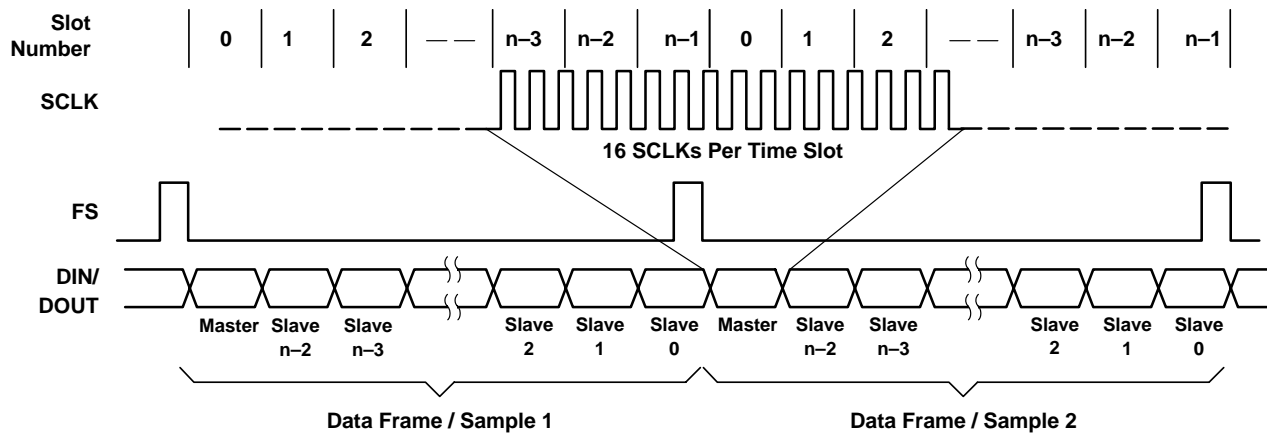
Slot Number
0 1 2 — — n–3 n–2 n–1 0 1 2 — — n–3 n–2 n–1

SCLK

16 SCLKs Per Time Slot

FS

DIN/
DOUT

Master Slave n–2 Slave n–3 Slave 2 Slave 1 Slave 0 Master Slave n–2 Slave n–3 Slave 2 Slave 1 Slave 0

Data Frame / Sample 1

Data Frame / Sample 2